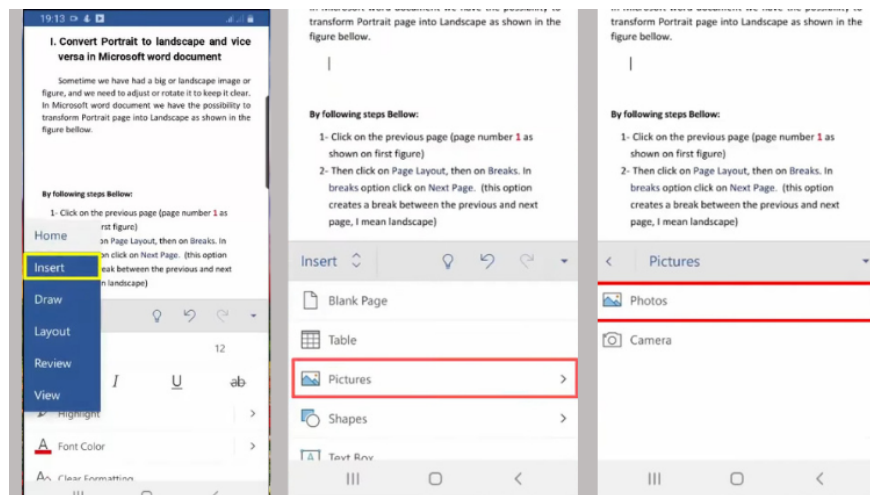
19:13

I. Convert Portrait to landscape and vice versa in Microsoft word document

Sometime we have had a big or landscape image or figure, and we need to adjust or rotate it to keep it clear. In Microsoft word document we have the possibility to transform Portrait page into Landscape as shown in the figure bellow.

By following steps Bellow:

1- Click on the previous page (page number 1 as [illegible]rst figure)

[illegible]n Page Layout, then on Breaks. In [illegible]n click on Next Page. (this option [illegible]eak between the previous and next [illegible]n landscape)

Home
Insert
Draw
Layout
Review
View

12

I U ab

Highlight

Font Color

Clear Formatting

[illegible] Microsoft word document we have the possibility to transform Portrait page into Landscape as shown in the figure bellow.

By following steps Bellow:

1- Click on the previous page (page number 1 as shown on first figure)

2- Then click on Page Layout, then on Breaks. In breaks option click on Next Page. (this option creates a break between the previous and next page, I mean landscape)

Insert

Blank Page

Table

Pictures

Shapes

Text Box

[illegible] Microsoft word document we have the possibility to transform Portrait page into Landscape as shown in the figure bellow.

By following steps Bellow:

1- Click on the previous page (page number 1 as shown on first figure)

2- Then click on Page Layout, then on Breaks. In breaks option click on Next Page. (this option creates a break between the previous and next page, I mean landscape)

Pictures

Photos

Camera